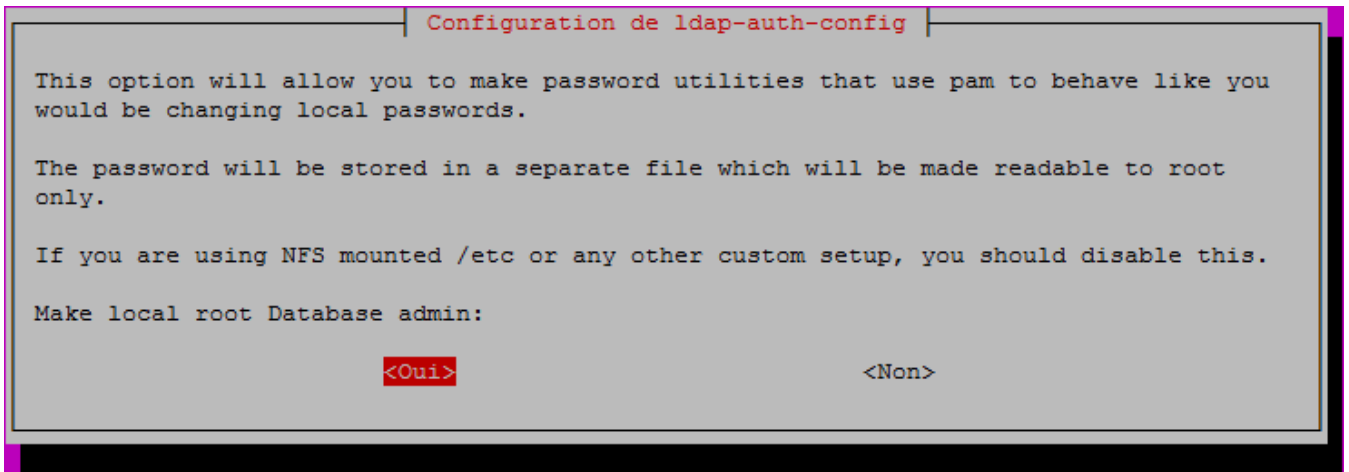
Configuration de ldap-auth-config

This option will allow you to make password utilities that use pam to behave like you would be changing local passwords.

The password will be stored in a separate file which will be made readable to root only.

If you are using NFS mounted /etc or any other custom setup, you should disable this.

Make local root Database admin:

<Oui>

<Non>